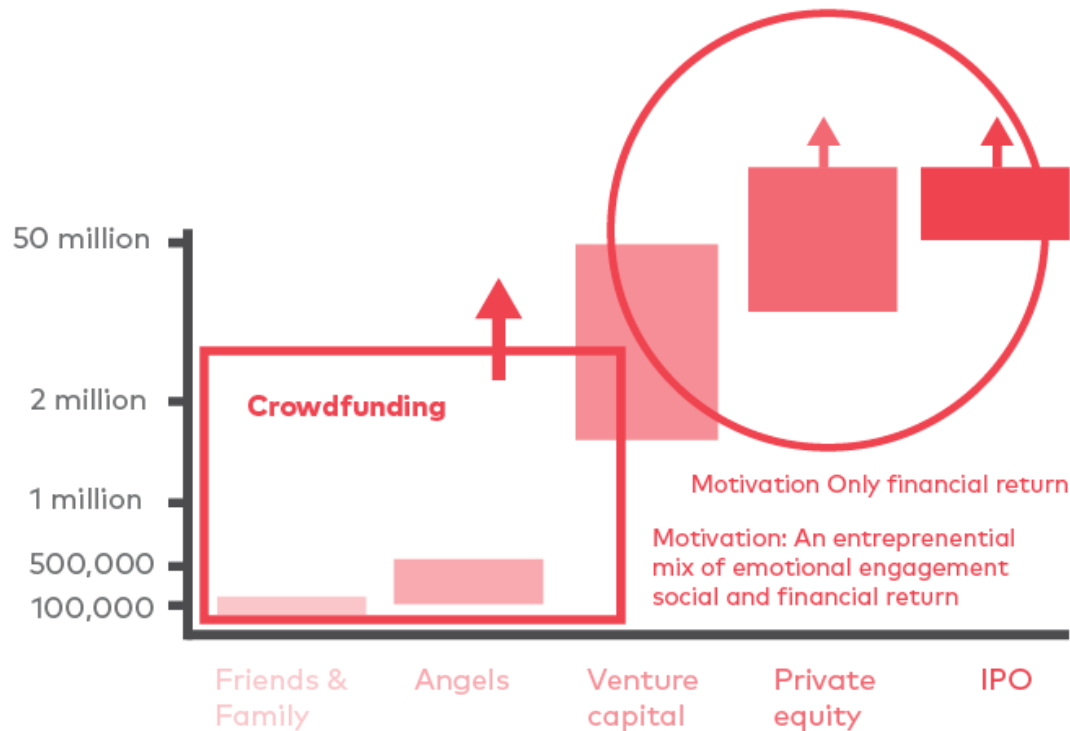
50 million
2 million
1 million
500,000
100,000

Crowdfunding

Motivation Only financial return

Motivation: An entreprenential mix of emotional engagement social and financial return

Friends & Family
Angels
Venture capital
Private equity
IPO